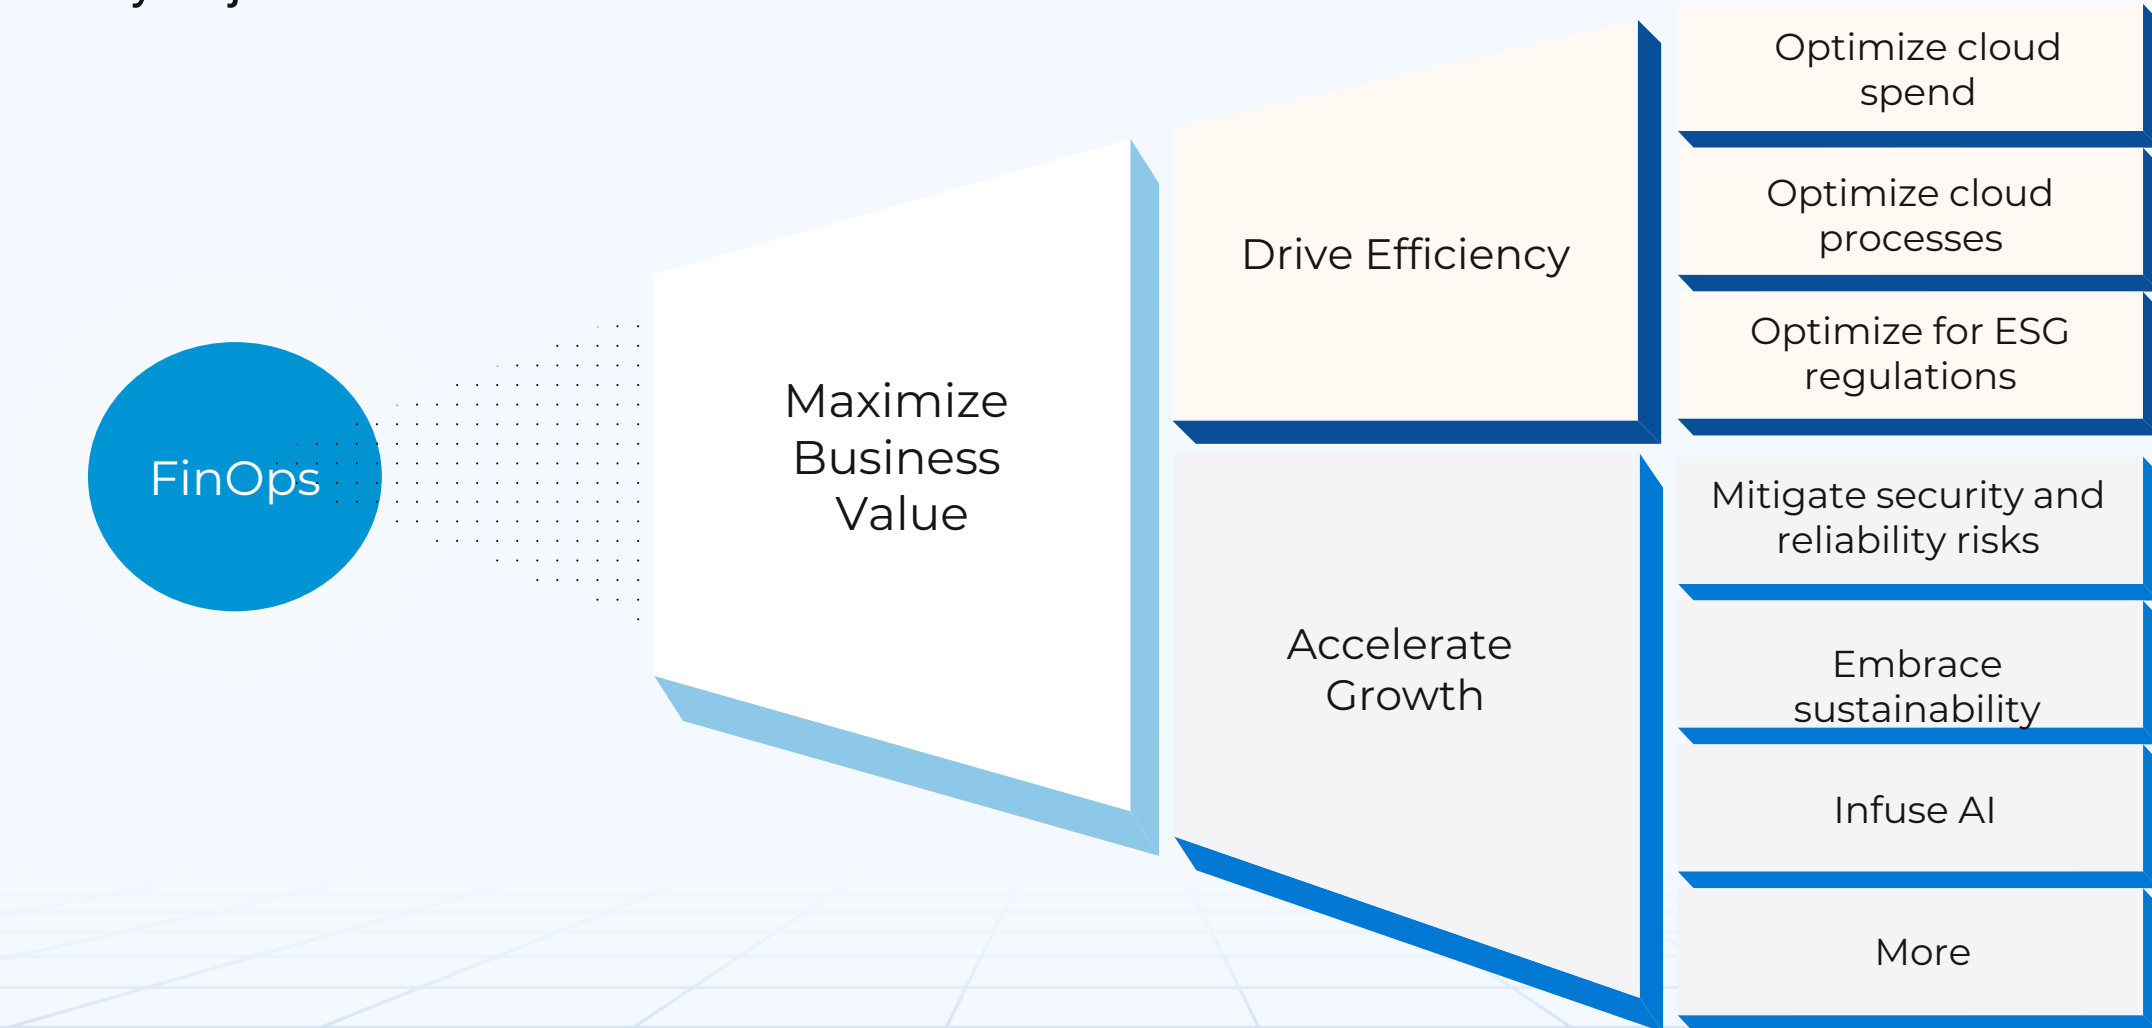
FinOps

Maximize Business Value

Drive Efficiency

Accelerate Growth

Optimize cloud spend

Optimize cloud processes

Optimize for ESG regulations

Mitigate security and reliability risks

Embrace sustainability

Infuse AI

More